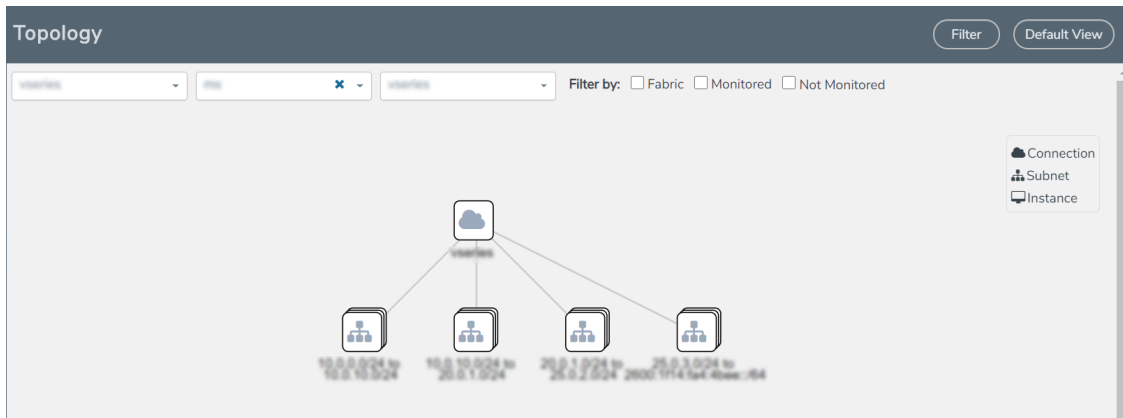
Topology

Filter

Default View

vseries

ms

vseries

Filter by: Fabric Monitored Not Monitored

Connection
Subnet
Instance

vseries

10.0.0.0/24 to 10.0.10.0/24

10.0.10.0/24 to 20.0.1.0/24

20.0.1.0/24 to 25.0.2.0/24

25.0.3.0/24 to 2600:1f14:fa4:4bee::/64